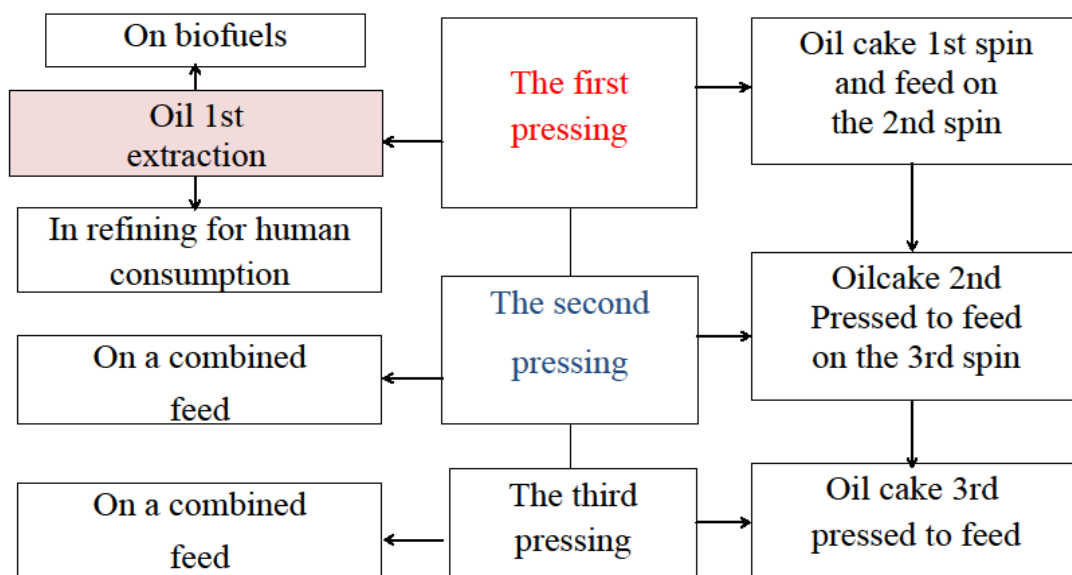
On biofuels

Oil 1st extraction

In refining for human consumption

The first pressing

Oil cake 1st spin and feed on the 2nd spin

The second pressing

On a combined feed

Oilcake 2nd Pressed to feed on the 3rd spin

On a combined feed

The third pressing

Oil cake 3rd pressed to feed